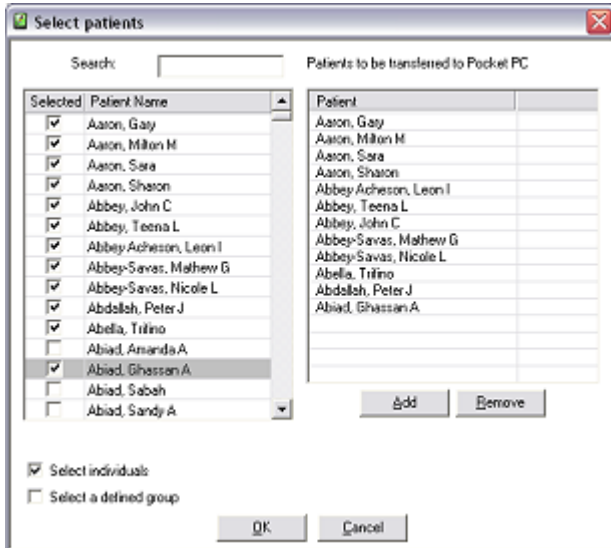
Select patients

Search:

Patients to be transferred to Pocket PC

| Selected | Patient Name |
|---|---|
| ☑ | Aaron, Gary |
| ☑ | Aaron, Milton M |
| ☑ | Aaron, Sara |
| ☑ | Aaron, Sharon |
| ☑ | Abbey, John C |
| ☑ | Abbey, Teena L |
| ☑ | Abbey Acheson, Leon I |
| ☑ | Abbey-Savas, Mathew G |
| ☑ | Abbey-Savas, Nicole L |
| ☑ | Abdallah, Peter J |
| ☑ | Abella, Trifino |
| ☐ | Abiad, Amanda A |
| ☑ | Abiad, Ghassan A |
| ☐ | Abiad, Sabah |
| ☐ | Abiad, Sandy A |

| Patient |
|---|
| Aaron, Gary |
| Aaron, Milton M |
| Aaron, Sara |
| Aaron, Sharon |
| Abbey Acheson, Leon I |
| Abbey, Teena L |
| Abbey, John C |
| Abbey-Savas, Mathew G |
| Abbey-Savas, Nicole L |
| Abella, Trifino |
| Abdallah, Peter J |
| Abiad, Ghassan A |

Add Remove

☑ Select individuals
☐ Select a defined group

OK Cancel